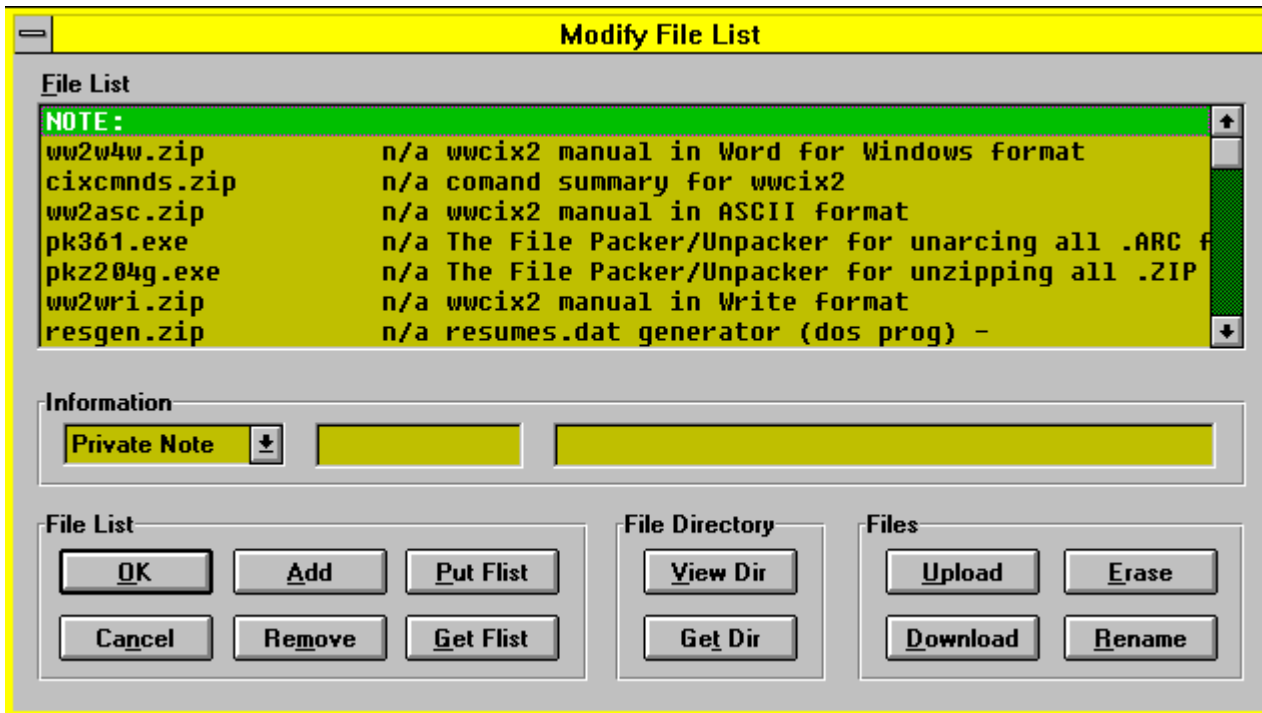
Modify File List

File List

NOTE:
ww2w4w.zip n/a wwcix2 manual in Word for Windows format
cixcmnds.zip n/a comand summary for wwcix2
ww2asc.zip n/a wwcix2 manual in ASCII format
pk361.exe n/a The File Packer/Unpacker for unarcing all .ARC f
pkz204g.exe n/a The File Packer/Unpacker for unzipping all .ZIP
ww2wri.zip n/a wwcix2 manual in Write format
resgen.zip n/a resumes.dat generator (dos prog) -

Information

Private Note

File List

OK

Add

Put Flist

Cancel

Remove

Get Flist

File Directory

View Dir

Get Dir

Files

Upload

Erase

Download

Rename